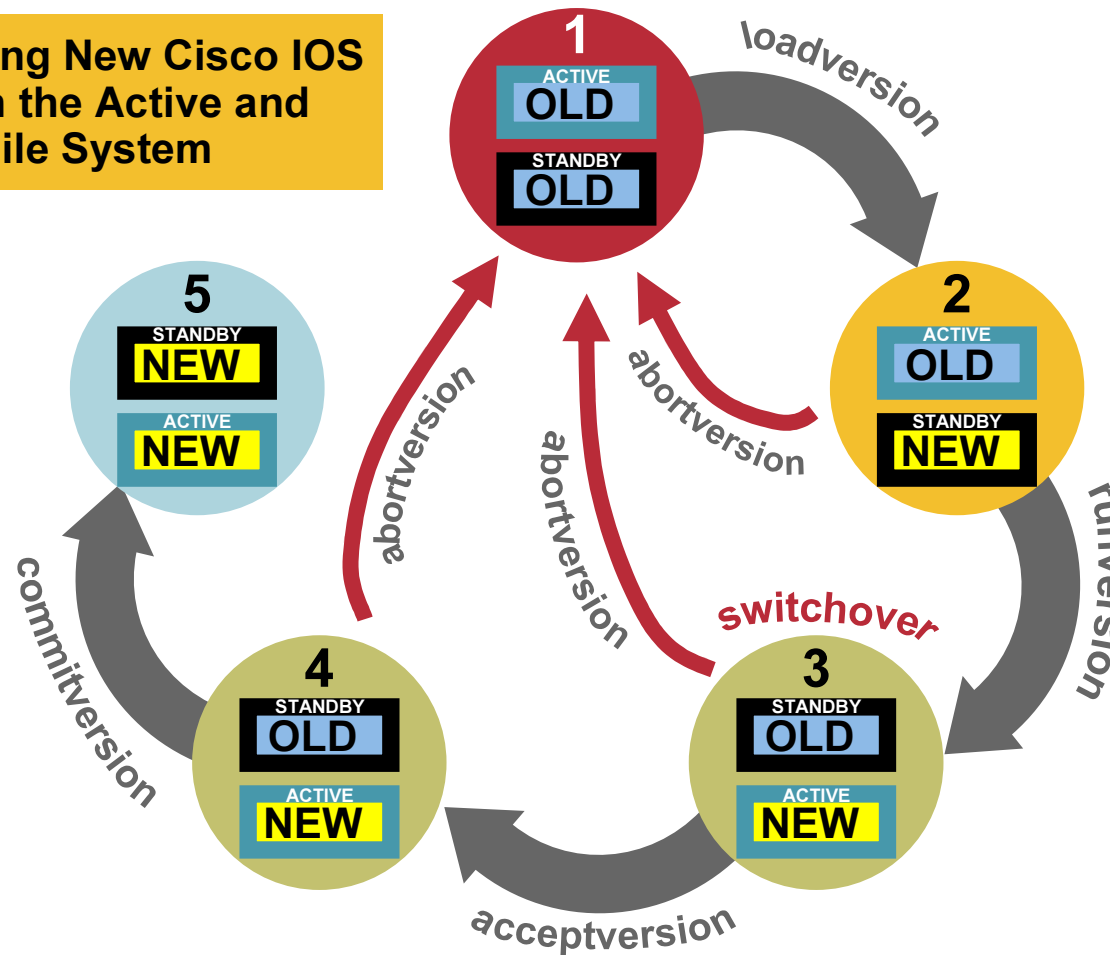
ng New Cisco IOS
n the Active and
ile System

1
ACTIVE
OLD
STANDBY
OLD

loadversion

2
ACTIVE
OLD
STANDBY
NEW

abortversion

runversion

3
STANDBY
OLD
ACTIVE
NEW

switchover

abortversion

abortversion

acceptversion

4
STANDBY
OLD
ACTIVE
NEW

commitversion

5
STANDBY
NEW
ACTIVE
NEW